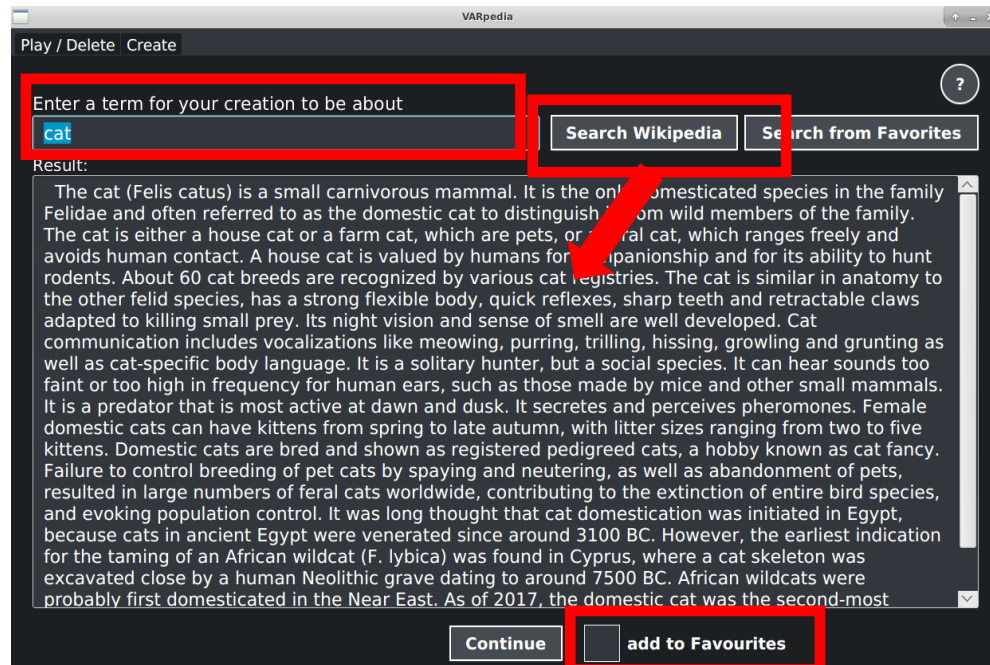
VARpedia

Play / Delete Create

?

Enter a term for your creation to be about

cat

Search Wikipedia

Search from Favorites

Result:

The cat (Felis catus) is a small carnivorous mammal. It is the onl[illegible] domesticated species in the family Felidae and often referred to as the domestic cat to distinguish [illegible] from wild members of the family. The cat is either a house cat or a farm cat, which are pets, or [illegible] feral cat, which ranges freely and avoids human contact. A house cat is valued by humans for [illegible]mpanionship and for its ability to hunt rodents. About 60 cat breeds are recognized by various cat registries. The cat is similar in anatomy to the other felid species, has a strong flexible body, quick reflexes, sharp teeth and retractable claws adapted to killing small prey. Its night vision and sense of smell are well developed. Cat communication includes vocalizations like meowing, purring, trilling, hissing, growling and grunting as well as cat-specific body language. It is a solitary hunter, but a social species. It can hear sounds too faint or too high in frequency for human ears, such as those made by mice and other small mammals. It is a predator that is most active at dawn and dusk. It secretes and perceives pheromones. Female domestic cats can have kittens from spring to late autumn, with litter sizes ranging from two to five kittens. Domestic cats are bred and shown as registered pedigreed cats, a hobby known as cat fancy. Failure to control breeding of pet cats by spaying and neutering, as well as abandonment of pets, resulted in large numbers of feral cats worldwide, contributing to the extinction of entire bird species, and evoking population control. It was long thought that cat domestication was initiated in Egypt, because cats in ancient Egypt were venerated since around 3100 BC. However, the earliest indication for the taming of an African wildcat (F. lybica) was found in Cyprus, where a cat skeleton was excavated close by a human Neolithic grave dating to around 7500 BC. African wildcats were probably first domesticated in the Near East. As of 2017, the domestic cat was the second-most

Continue

add to Favourites